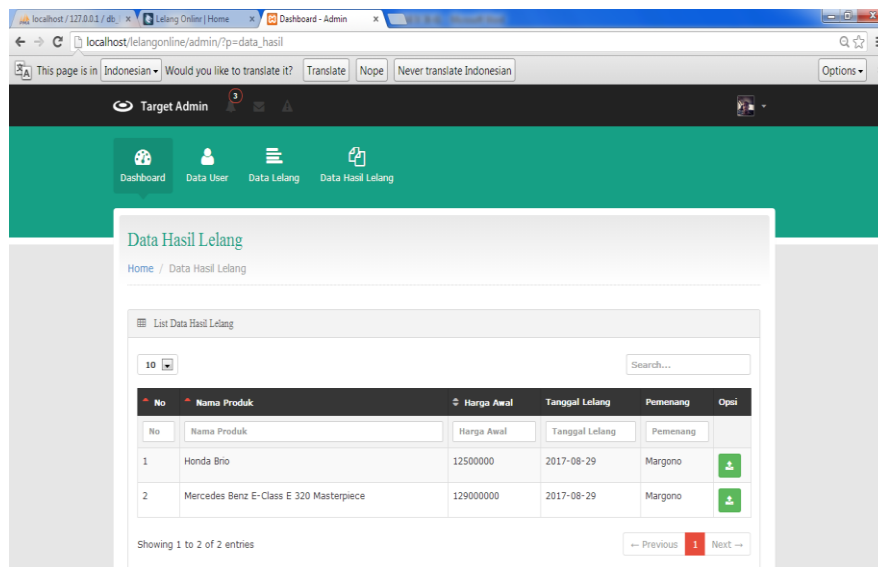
localhost / 127.0.0.1 / db_ ×
Lelang Onlinr | Home ×
Dashboard - Admin ×

localhost/lelangonline/admin/?p=data_hasil

This page is in Indonesian ▾ Would you like to translate it? Translate Nope Never translate Indonesian Options ▾

Target Admin 3

Dashboard Data User Data Lelang Data Hasil Lelang

Data Hasil Lelang

Home / Data Hasil Lelang

List Data Hasil Lelang

10

Search...

| No | Nama Produk | Harga Awal | Tanggal Lelang | Pemenang | Opsi |
|---|---|---|---|---|---|
| No | Nama Produk | Harga Awal | Tanggal Lelang | Pemenang | |
| 1 | Honda Brio | 12500000 | 2017-08-29 | Margono | |
| 2 | Mercedes Benz E-Class E 320 Masterpiece | 129000000 | 2017-08-29 | Margono | |

Showing 1 to 2 of 2 entries

← Previous 1 Next →